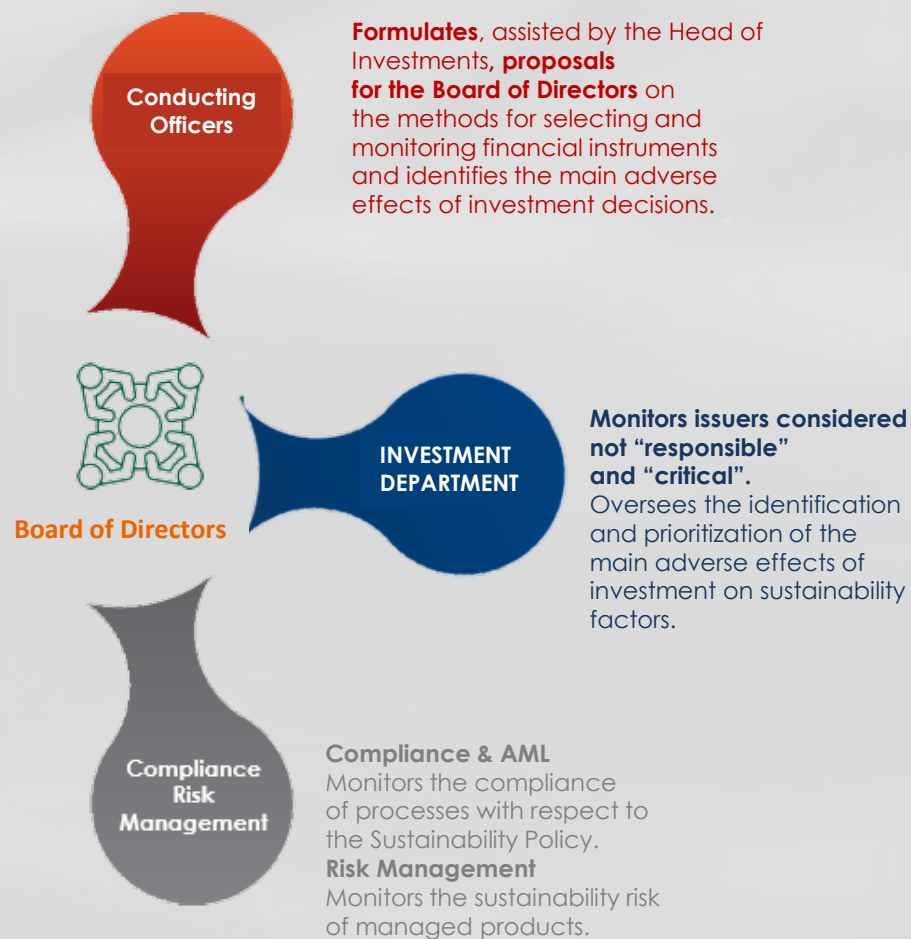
Conducting Officers

**Formulates**, assisted by the Head of Investments**, proposals for the Board of Directors** on the methods for selecting and monitoring financial instruments and identifies the main adverse effects of investment decisions.

Board of Directors

INVESTMENT DEPARTMENT

**Monitors issuers considered not "responsible" and "critical".**
Oversees the identification and prioritization of the main adverse effects of investment on sustainability factors.

Compliance Risk Management

**Compliance & AML**
Monitors the compliance of processes with respect to the Sustainability Policy.
**Risk Management**
Monitors the sustainability risk of managed products.